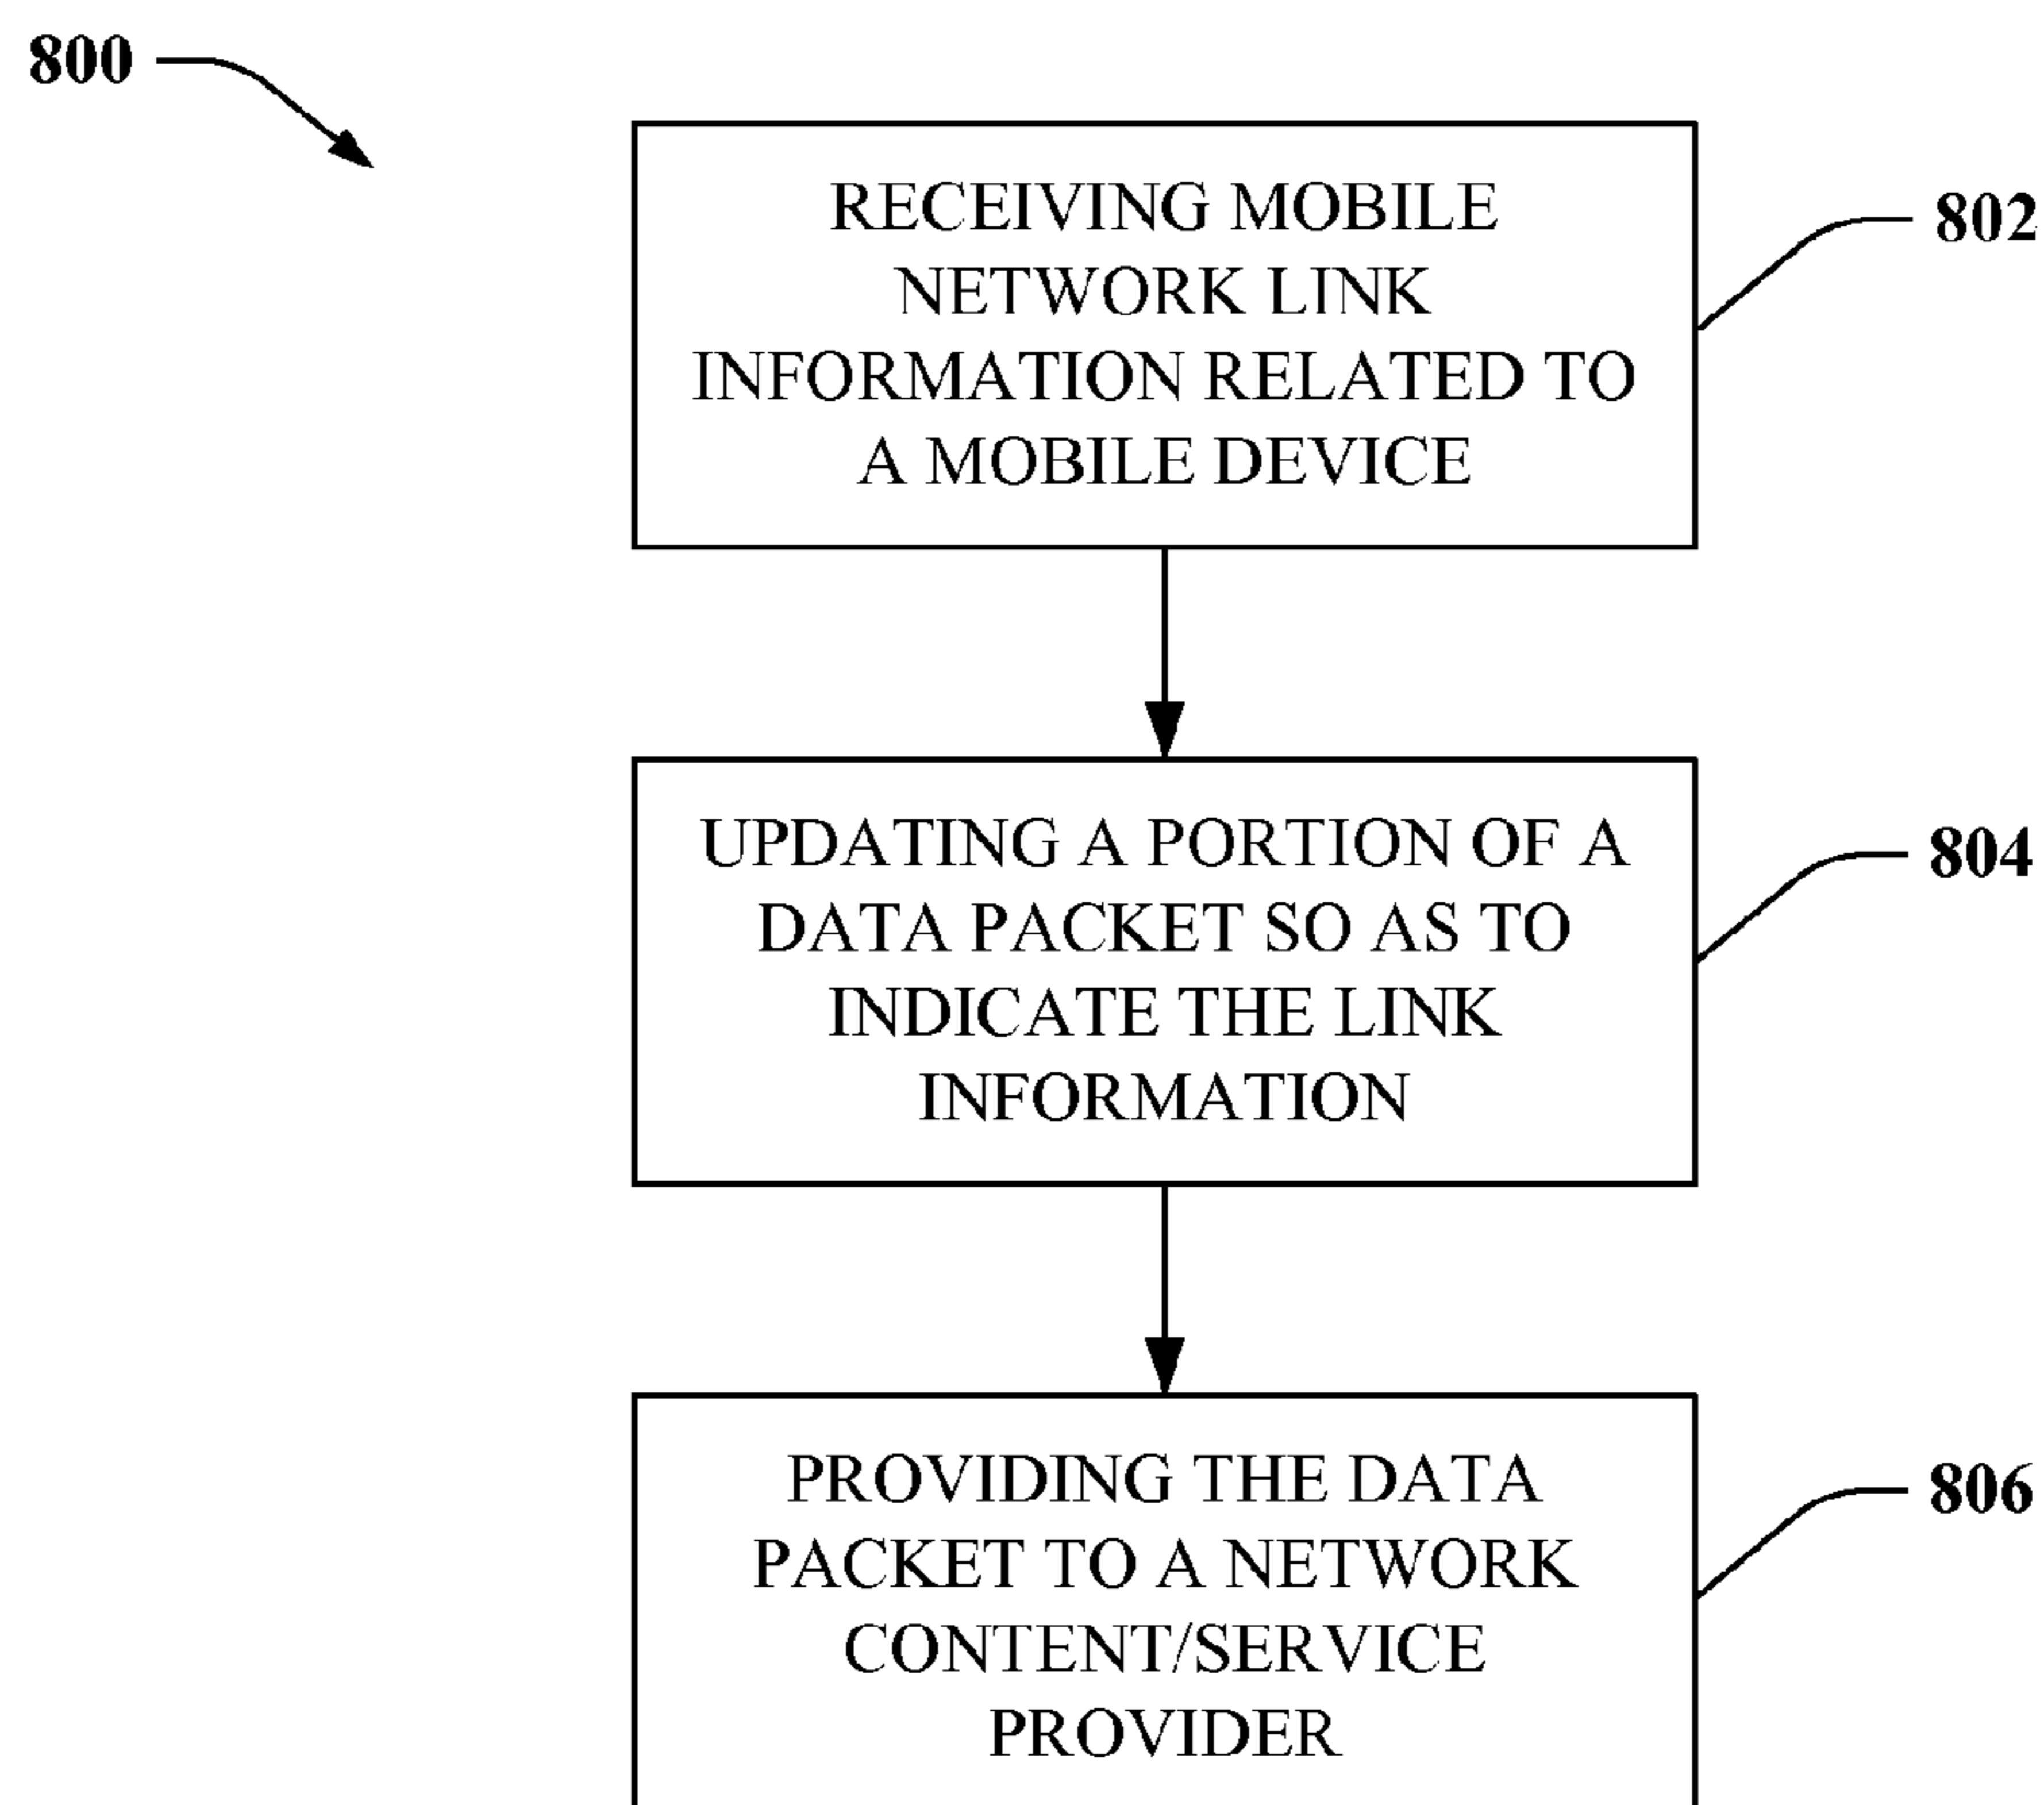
800

RECEIVING MOBILE NETWORK LINK INFORMATION RELATED TO A MOBILE DEVICE

802

UPDATING A PORTION OF A DATA PACKET SO AS TO INDICATE THE LINK INFORMATION

804

PROVIDING THE DATA PACKET TO A NETWORK CONTENT/SERVICE PROVIDER

806